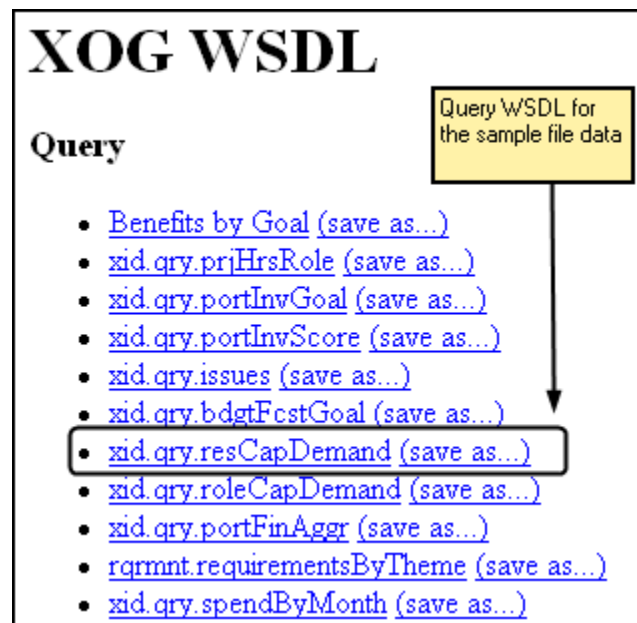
# XOG WSDL

## Query

Query WSDL for the sample file data

- Benefits by Goal (save as...)
- xid.qry.prjHrsRole (save as...)
- xid.qry.portInvGoal (save as...)
- xid.qry.portInvScore (save as...)
- xid.qry.issues (save as...)
- xid.qry.bdgtFcstGoal (save as...)
- xid.qry.resCapDemand (save as...)
- xid.qry.roleCapDemand (save as...)
- xid.qry.portFinAggr (save as...)
- rqrmnt.requirementsByTheme (save as...)
- xid.qry.spendByMonth (save as...)